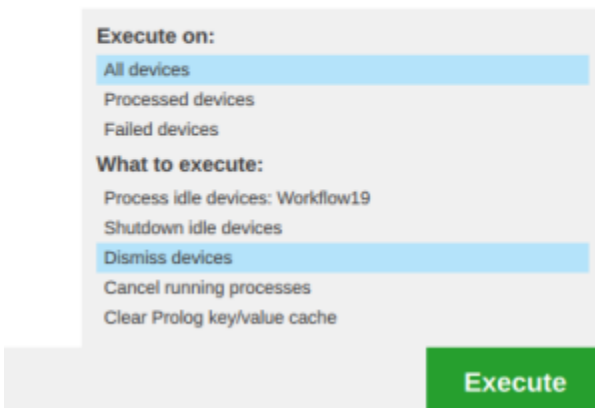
Execute on:

All devices

Processed devices

Failed devices

What to execute:

Process idle devices: Workflow19

Shutdown idle devices

Dismiss devices

Cancel running processes

Clear Prolog key/value cache

Execute